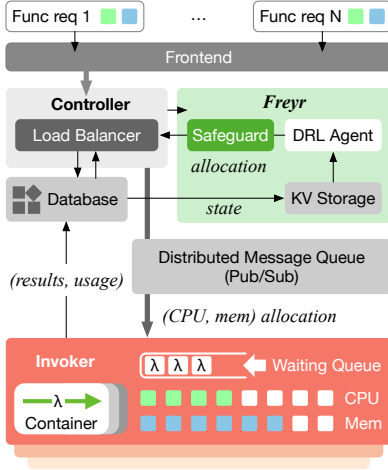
Func req 1

...

Func req N

Frontend

Controller

Load Balancer

Freyr

Safeguard

DRL Agent

allocation

Database

state

KV Storage

Distributed Message Queue (Pub/Sub)

(results, usage)

(CPU, mem) allocation

Invoker

λ λ λ

Waiting Queue

λ

Container

CPU

Mem